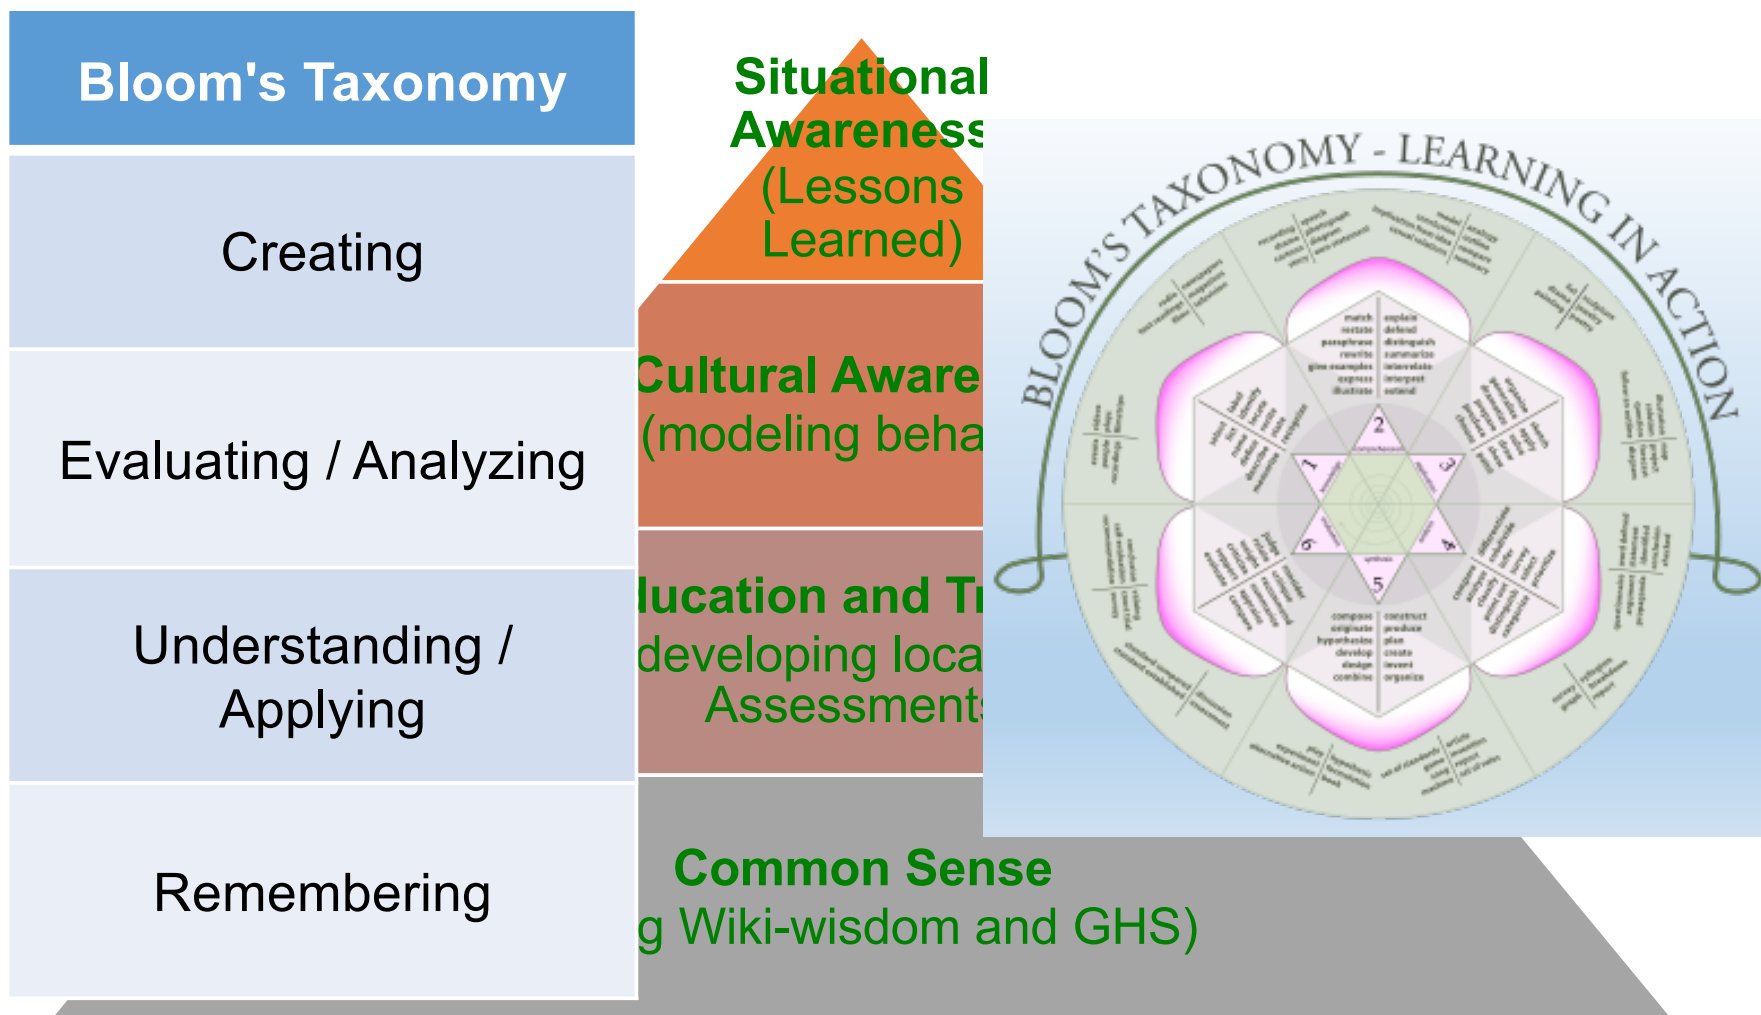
| Bloom's Taxonomy |
|---|
| Creating |
| Evaluating / Analyzing |
| Understanding / Applying |
| Remembering |

Situational Awareness (Lessons Learned)

Cultural Aware (modeling beha

lucation and Tr developing loca Assessments

Common Sense g Wiki-wisdom and GHS)

BLOOM'S TAXONOMY - LEARNING IN ACTION

match restate paraphrase rewrite give examples express illustrate

explain defend distinguish summarize interrelate interpret extend

2

1

3

4

5

6

compose originate hypothesize develop design combine

construct produce plan create invent organize

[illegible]